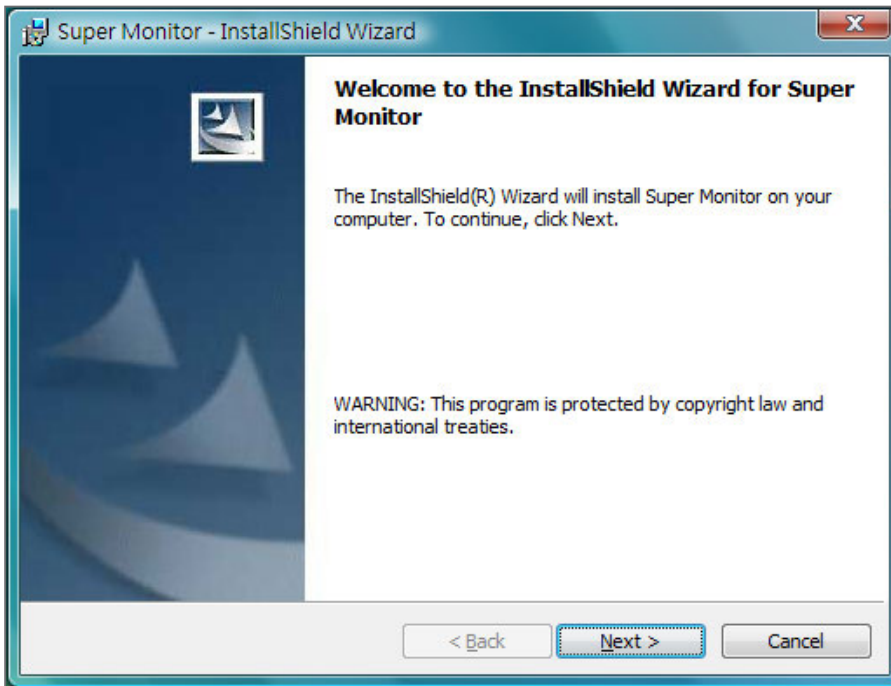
Super Monitor - InstallShield Wizard

Welcome to the InstallShield Wizard for Super Monitor

The InstallShield(R) Wizard will install Super Monitor on your computer. To continue, click Next.

WARNING: This program is protected by copyright law and international treaties.

< Back

Next >

Cancel